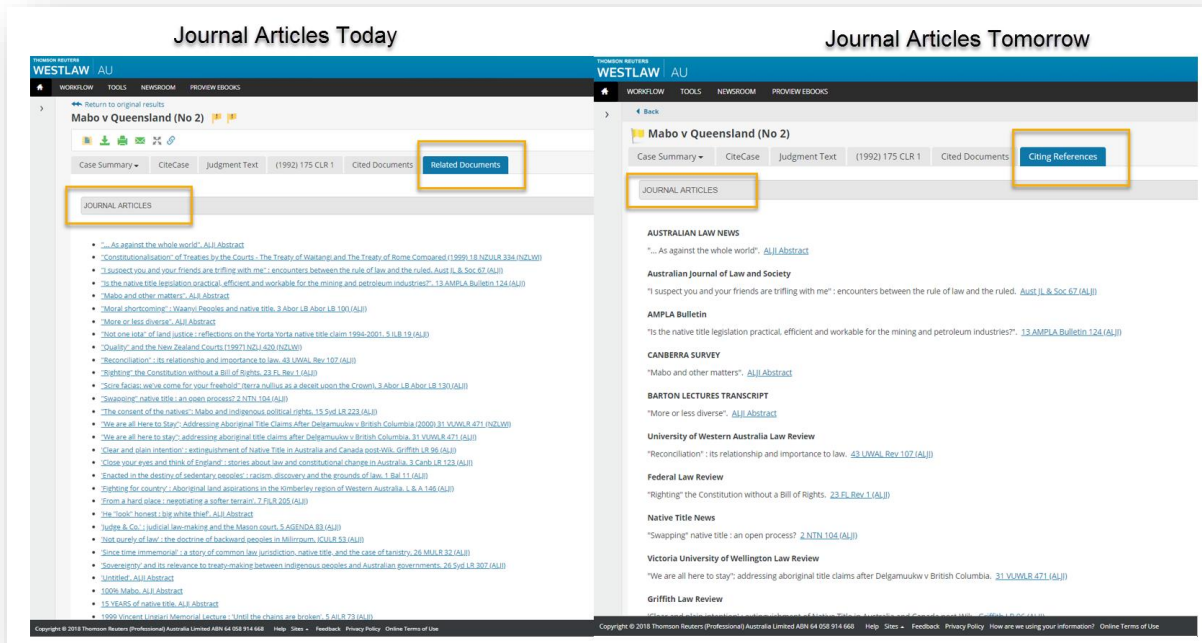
Journal Articles Today

THOMSON REUTERS
WESTLAW AU

WORKFLOW TOOLS NEWSROOM PROVIEW EBOOKS

Return to original results

Mabo v Queensland (No 2)

Case Summary CiteCase Judgment Text (1992) 175 CLR 1 Cited Documents Related Documents

JOURNAL ARTICLES

- "... As against the whole world". ALJI Abstract
- "Constitutionalisation" of Treaties by the Courts - The Treaty of Waitangi and The Treaty of Rome Compared (1999) 18 NZULR 334 (NZLWI)
- "I suspect you and your friends are trifling with me" : encounters between the rule of law and the ruled. Aust JL & Soc 67 (ALJI)
- "Is the native title legislation practical, efficient and workable for the mining and petroleum industries?". 13 AMPLA Bulletin 124 (ALJI)
- "Mabo and other matters". ALJI Abstract
- "Moral shortcoming" : Waanyi Peoples and native title. 3 Abor LB Abor LB 10() (ALJI)
- "More or less diverse". ALJI Abstract
- "Not one iota" of land justice : reflections on the Yorta Yorta native title claim 1994-2001. 5 ILB 19 (ALJI)
- "Quality" and the New Zealand Courts [1997] NZLJ 420 (NZLWI)
- "Reconciliation" : its relationship and importance to law. 43 UWAL Rev 107 (ALJI)
- "Righting" the Constitution without a Bill of Rights. 23 FL Rev 1 (ALJI)
- "Scire facias: we've come for your freehold" (terra nullius as a deceit upon the Crown). 3 Abor LB Abor LB 13() (ALJI)
- "Swapping" native title : an open process? 2 NTN 104 (ALJI)
- "The consent of the natives": Mabo and Indigenous political rights. 15 Syd LR 223 (ALJI)
- "We are all Here to Stay": Addressing Aboriginal Title Claims After Delgamuukw v British Columbia (2000) 31 VUWLR 471 (NZLWI)
- "We are all here to stay": addressing aboriginal title claims after Delgamuukw v British Columbia. 31 VUWLR 471 (ALJI)
- 'Clear and plain intention' : extinguishment of Native Title in Australia and Canada post-Wik. Griffith LR 96 (ALJI)
- 'Close your eyes and think of England' : stories about law and constitutional change in Australia. 3 Canb LR 123 (ALJI)
- 'Enacted in the destiny of sedentary peoples' : racism, discovery and the grounds of law. 1 Bal 11 (ALJI)
- 'Fighting for country' : Aboriginal land aspirations in the Kimberley region of Western Australia. L & A 146 (ALJI)
- 'From a hard place : negotiating a softer terrain'. 7 FLJR 205 (ALJI)
- 'He "look" honest : big white thief'. ALJI Abstract
- 'Judge & Co.' : judicial law-making and the Mason court. 5 AGENDA 83 (ALJI)
- 'Not purely of law' : the doctrine of backward peoples in Milirrpum. ICULR 53 (ALJI)
- 'Since time immemorial' : a story of common law jurisdiction, native title, and the case of tanistry. 26 MULR 32 (ALJI)
- 'Sovereignty' and its relevance to treaty-making between indigenous peoples and Australian governments. 26 Syd LR 307 (ALJI)
- 'Untitled'. ALJI Abstract
- 100% Mabo. ALJI Abstract
- 15 YEARS of native title. ALJI Abstract
- 1999 Vincent Lingiari Memorial Lecture : 'Until the chains are broken'. 5 AILR 73 (ALJI)

Copyright © 2018 Thomson Reuters (Professional) Australia Limited ABN 64 058 914 668 Help Sites Feedback Privacy Policy Online Terms of Use

Journal Articles Tomorrow

THOMSON REUTERS
WESTLAW AU

WORKFLOW TOOLS NEWSROOM PROVIEW EBOOKS

Back

Mabo v Queensland (No 2)

Case Summary CiteCase Judgment Text (1992) 175 CLR 1 Cited Documents Citing References

JOURNAL ARTICLES

AUSTRALIAN LAW NEWS
"... As against the whole world". ALJI Abstract

Australian Journal of Law and Society
"I suspect you and your friends are trifling with me" : encounters between the rule of law and the ruled. Aust JL & Soc 67 (ALJI)

AMPLA Bulletin
"Is the native title legislation practical, efficient and workable for the mining and petroleum industries?". 13 AMPLA Bulletin 124 (ALJI)

CANBERRA SURVEY
"Mabo and other matters". ALJI Abstract

BARTON LECTURES TRANSCRIPT
"More or less diverse". ALJI Abstract

University of Western Australia Law Review
"Reconciliation" : its relationship and importance to law. 43 UWAL Rev 107 (ALJI)

Federal Law Review
"Righting" the Constitution without a Bill of Rights. 23 FL Rev 1 (ALJI)

Native Title News
"Swapping" native title : an open process? 2 NTN 104 (ALJI)

Victoria University of Wellington Law Review
"We are all here to stay": addressing aboriginal title claims after Delgamuukw v British Columbia. 31 VUWLR 471 (ALJI)

Griffith Law Review
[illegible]

Copyright © 2018 Thomson Reuters (Professional) Australia Limited ABN 64 058 914 668 Help Sites Feedback Privacy Policy How are we using your information? Online Terms of Use